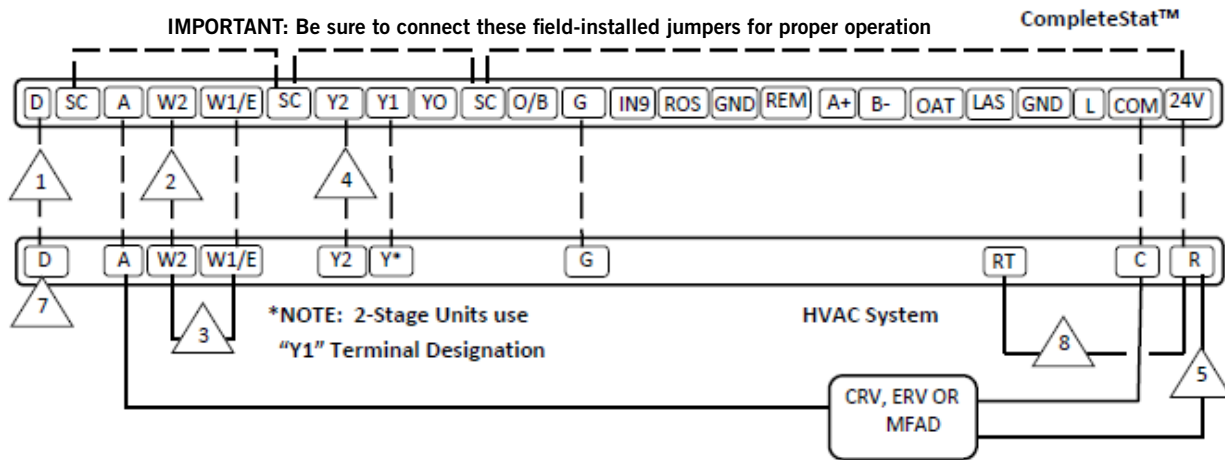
IMPORTANT: Be sure to connect these field-installed jumpers for proper operation

CompleteStat™

D SC A W2 W1/E SC Y2 Y1 YO SC O/B G IN9 ROS GND REM A+ B- OAT LAS GND L COM 24V

1 2 4

D A W2 W1/E Y2 Y* G RT C R

7 3 8 5

*NOTE: 2-Stage Units use "Y1" Terminal Designation

HVAC System

CRV, ERV OR MFAD